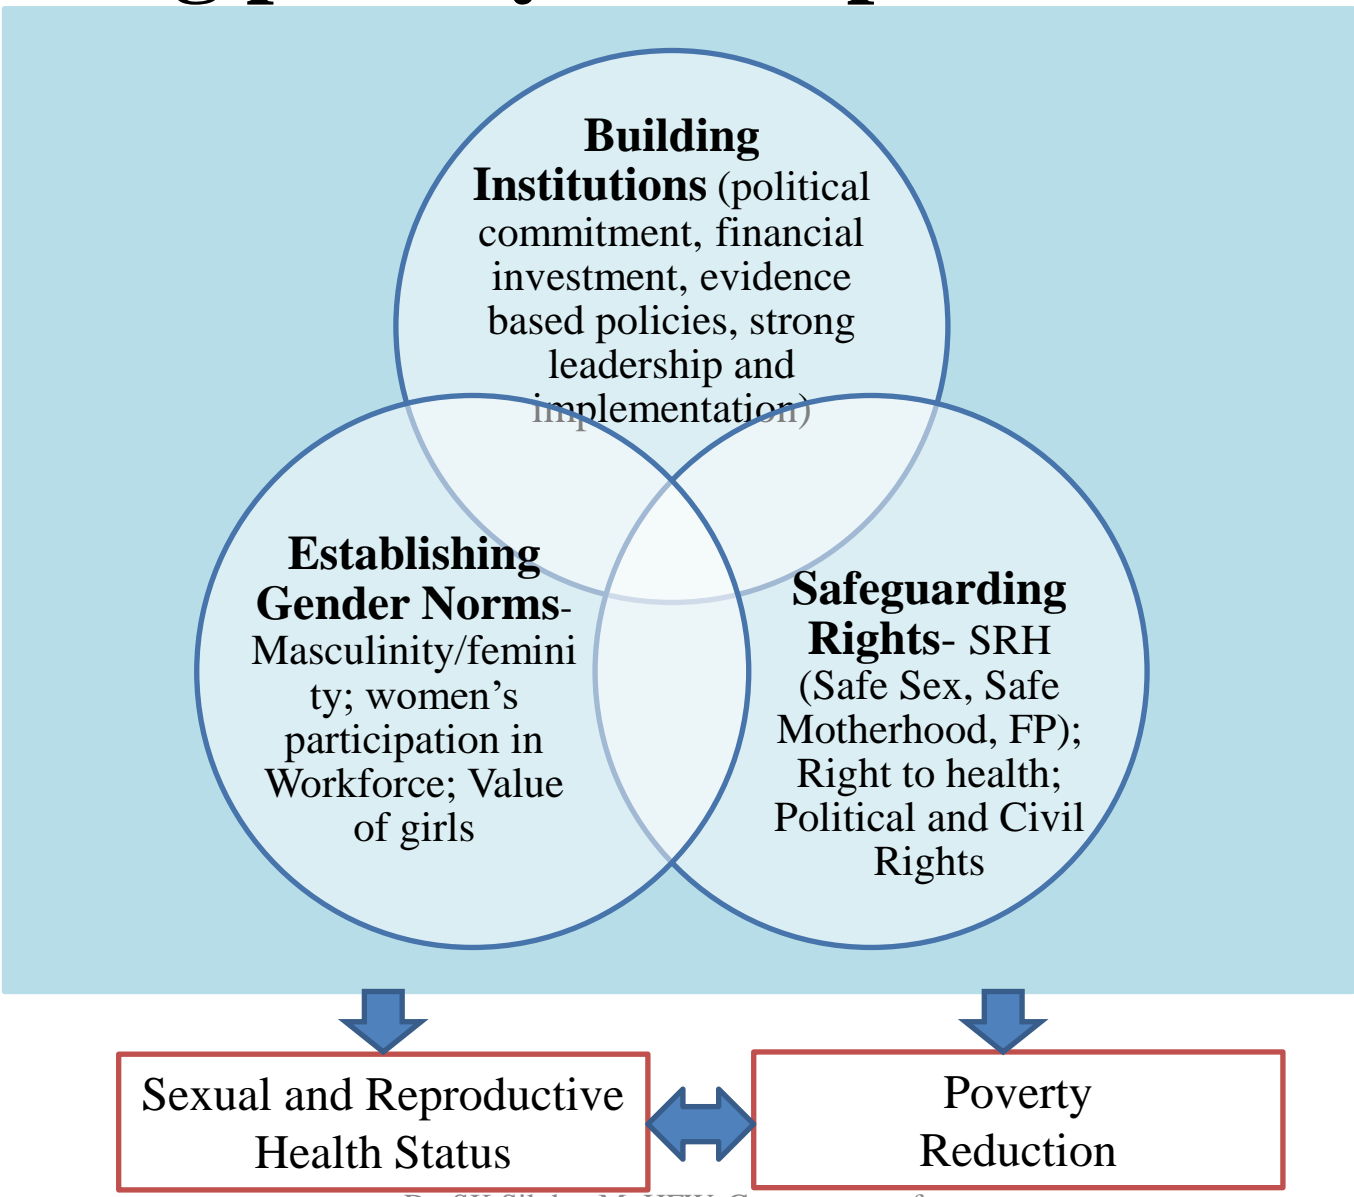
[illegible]

**Building Institutions** (political commitment, financial investment, evidence based policies, strong leadership and implementation)

**Establishing Gender Norms**- Masculinity/feminity; women's participation in Workforce; Value of girls

**Safeguarding Rights**- SRH (Safe Sex, Safe Motherhood, FP); Right to health; Political and Civil Rights

Sexual and Reproductive Health Status

Poverty Reduction

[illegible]